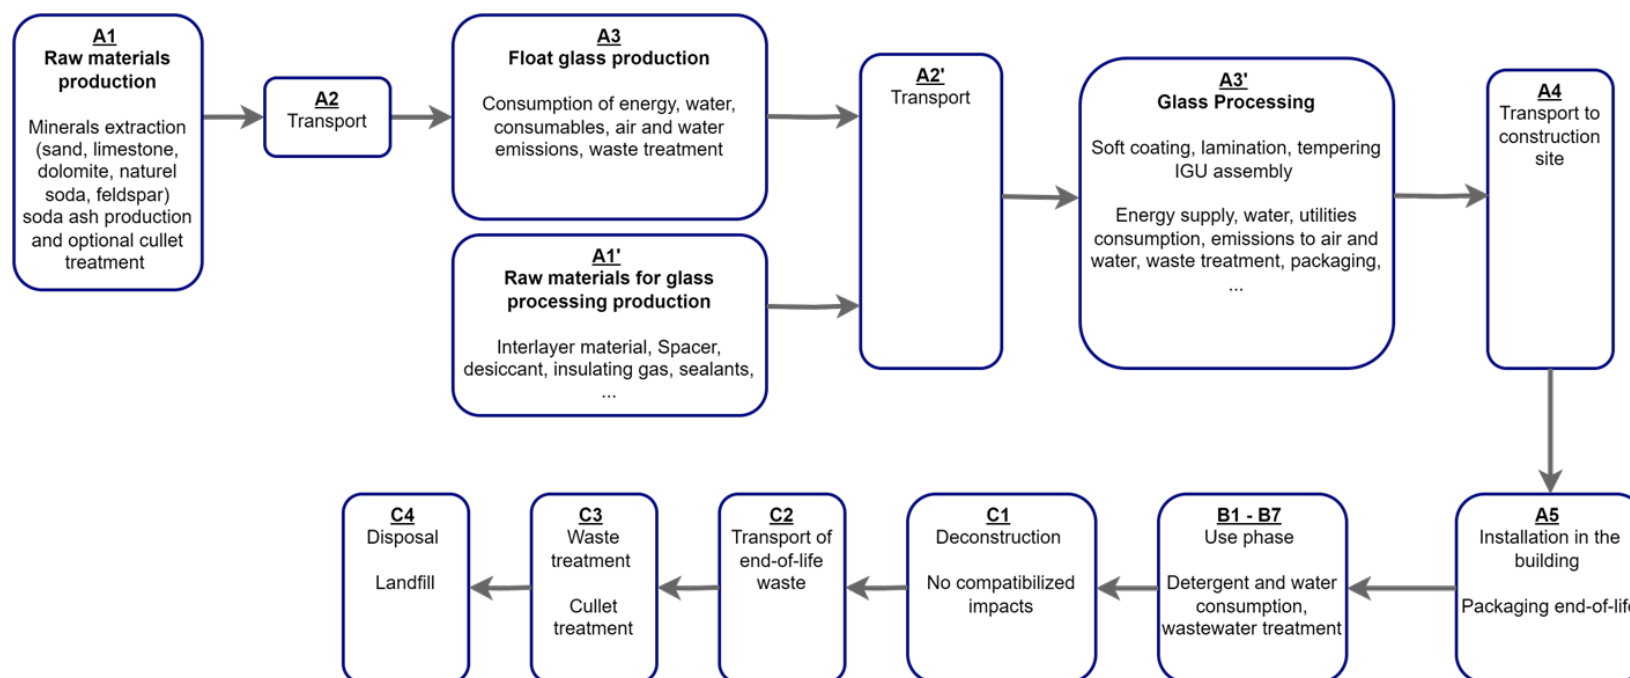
A1
Raw materials production

Minerals extraction (sand, limestone, dolomite, naturel soda, feldspar) soda ash production and optional cullet treatment

A2
Transport

A3
Float glass production

Consumption of energy, water, consumables, air and water emissions, waste treatment

A1'
Raw materials for glass processing production

Interlayer material, Spacer, desiccant, insulating gas, sealants, ...

A2'
Transport

A3'
Glass Processing

Soft coating, lamination, tempering IGU assembly

Energy supply, water, utilities consumption, emissions to air and water, waste treatment, packaging, ...

A4
Transport to construction site

A5
Installation in the building

Packaging end-of-lif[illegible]

B1 - B7
Use phase

Detergent and water consumption, wastewater treatment

C1
Deconstruction

No compatibilized impacts

C2
Transport of end-of-life waste

C3
Waste treatment

Cullet treatment

C4
Disposal

Landfill